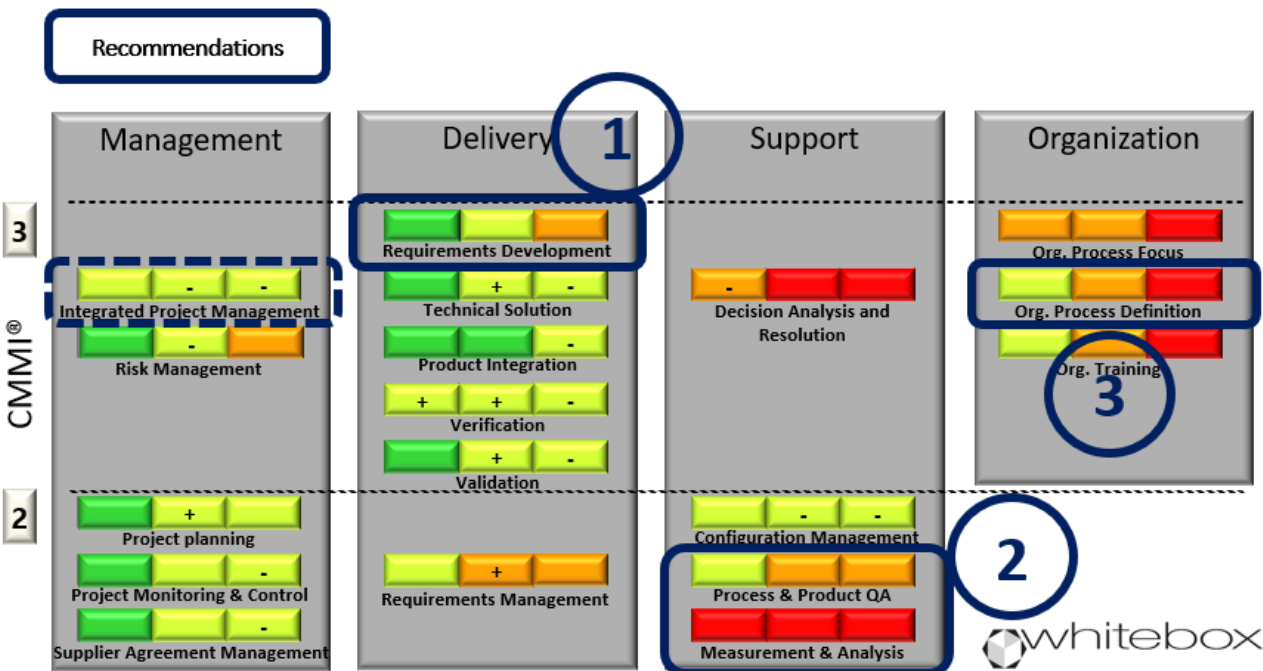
Recommendations

CMMI®

3

2

Management

- -
Integrated Project Management

-
Risk Management

+
Project planning

-
Project Monitoring & Control

-
Supplier Agreement Management

Delivery

1

Requirements Development

+ -
Technical Solution

-
Product Integration

+ + -
Verification

+ -
Validation

+
Requirements Management

Support

-
Decision Analysis and Resolution

- -
Configuration Management

2

Process & Product QA

Measurement & Analysis

Organization

Org. Process Focus

Org. Process Definition

Org. Training

3

whitebox